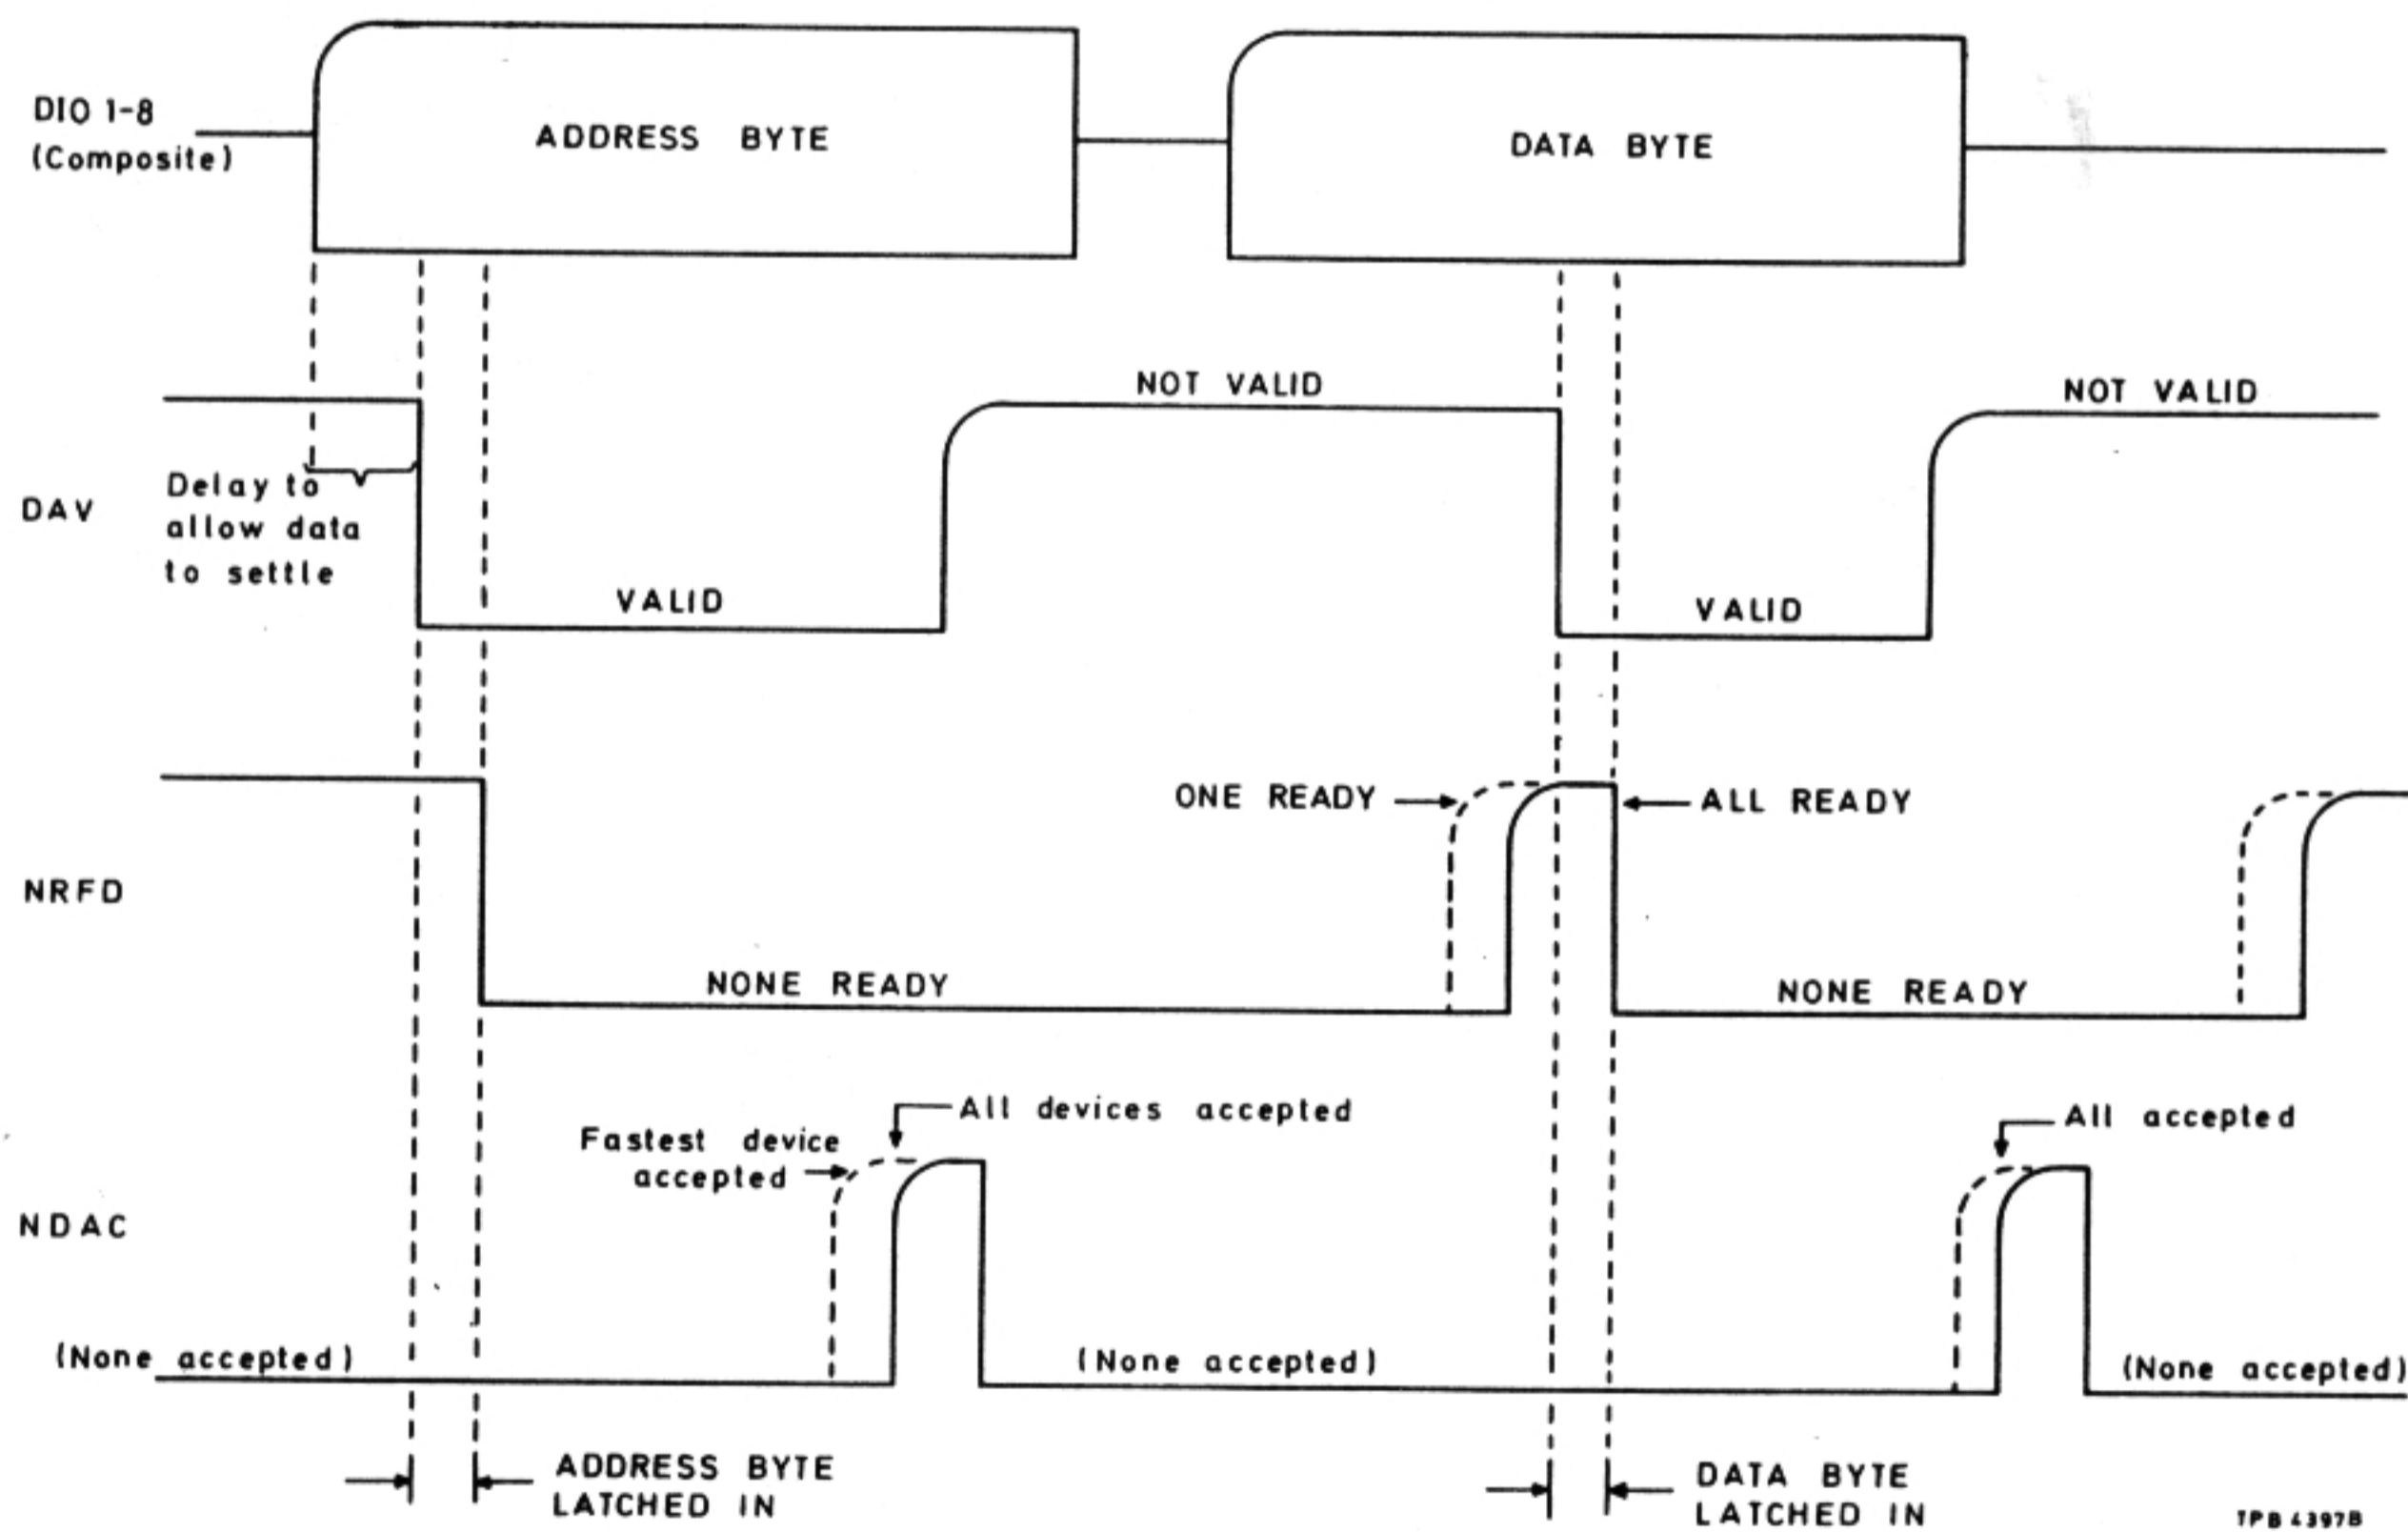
DIO 1-8
(Composite)

ADDRESS BYTE

DATA BYTE

DAV

Delay to allow data to settle

VALID

NOT VALID

VALID

NOT VALID

NRFD

NONE READY

ONE READY

ALL READY

NONE READY

NDAC

Fastest device accepted

All devices accepted

All accepted

(None accepted)

(None accepted)

(None accepted)

ADDRESS BYTE LATCHED IN

DATA BYTE LATCHED IN

TPB 4397B